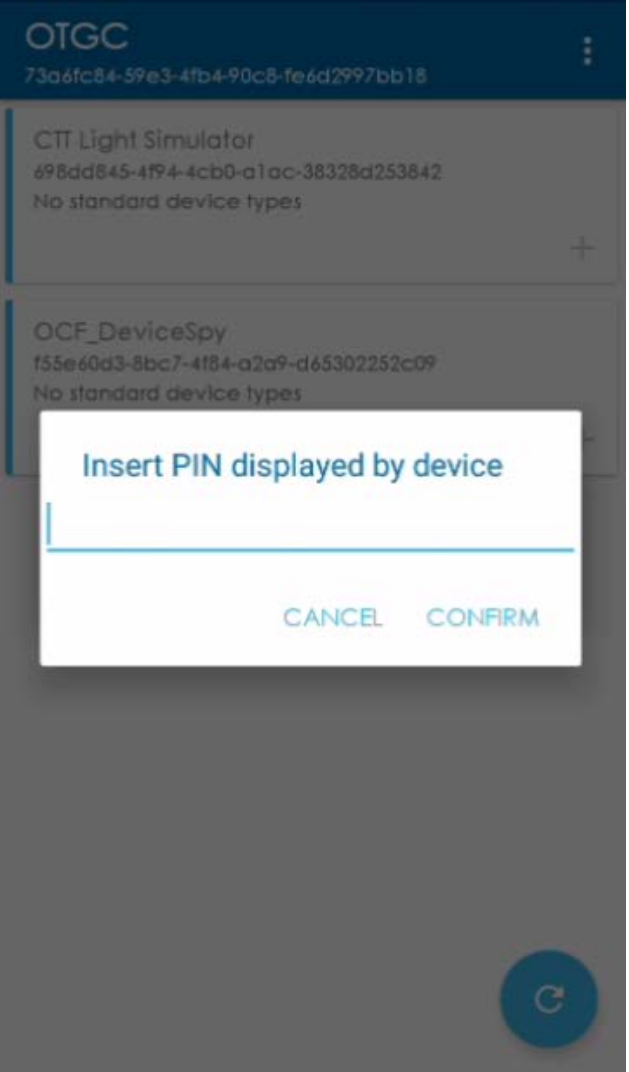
OTGC
73a6fc84-59e3-4fb4-90c8-fe6d2997bb18

CTT Light Simulator
698dd845-4f94-4cb0-a1ac-38328d253842
No standard device types

OCF_DeviceSpy
f55e60d3-8bc7-4f84-a2a9-d65302252c09
No standard device types

Insert PIN displayed by device

CANCEL CONFIRM